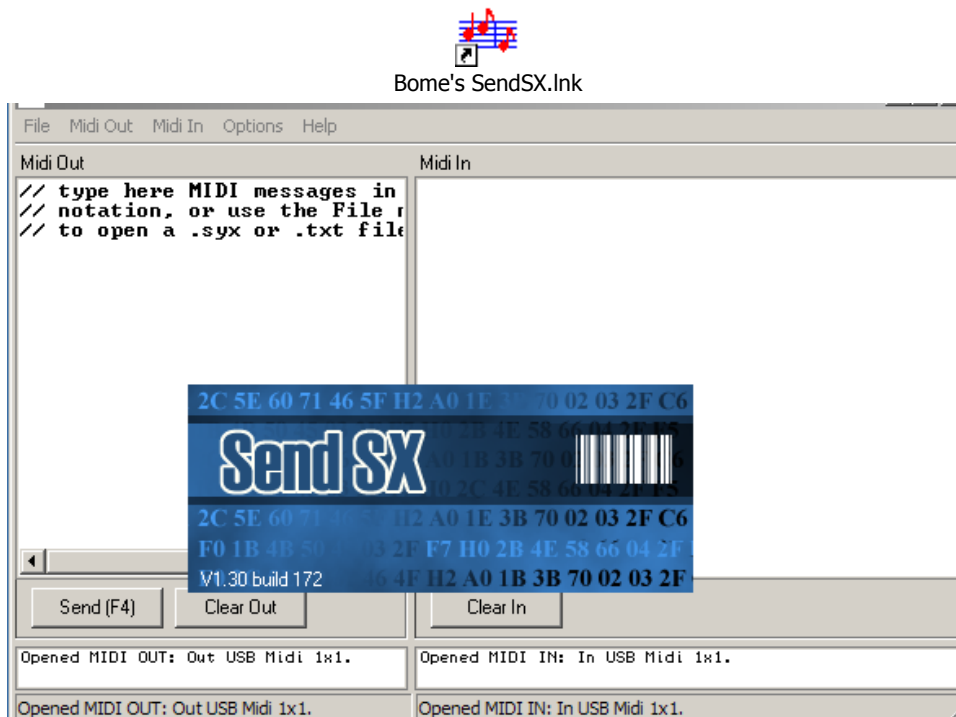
Bome's SendSX.lnk

File Midi Out Midi In Options Help

Midi Out

// type here MIDI messages in
// notation, or use the File m
// to open a .syx or .txt file

Midi In

2C 5E 60 71 46 5F H2 A0 1E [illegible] 70 02 03 2F C6

Send SX

2C 5E 60 71 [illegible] H2 A0 1E 3B 70 02 03 2F C6

F0 1B 4B 50 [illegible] 03 2F F7 H0 2B 4E 58 66 04 2F

V1.30 build 172 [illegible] 46 4F H2 A0 1B 3B 70 02 03 2F

Send (F4)

Clear Out

Clear In

Opened MIDI OUT: Out USB Midi 1x1.

Opened MIDI IN: In USB Midi 1x1.

Opened MIDI OUT: Out USB Midi 1x1.

Opened MIDI IN: In USB Midi 1x1.